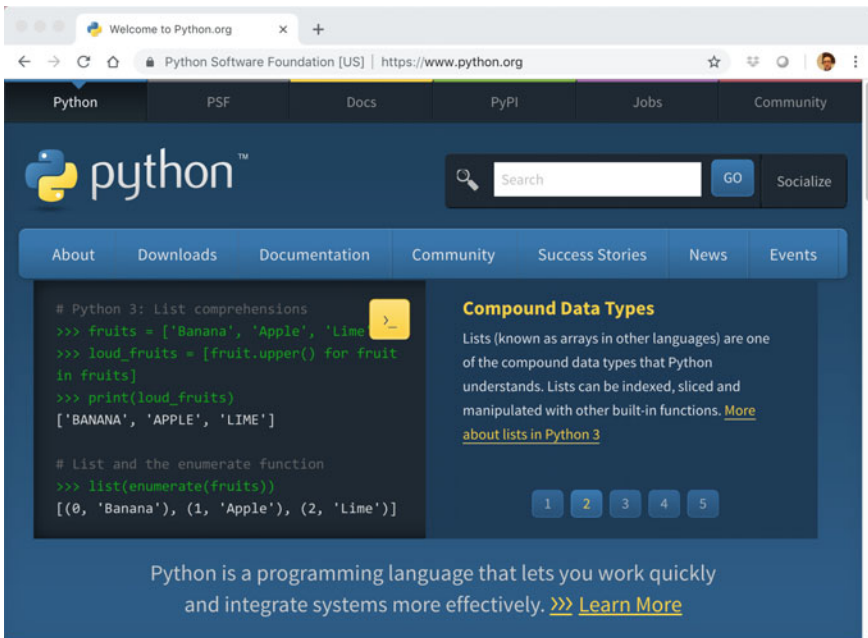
Welcome to Python.org

Python Software Foundation [US] | https://www.python.org

Python PSF Docs PyPI Jobs Community

python™

Search GO Socialize

About Downloads Documentation Community Success Stories News Events

# Python 3: List comprehensions
>>> fruits = ['Banana', 'Apple', 'Lime
>>> loud_fruits = [fruit.upper() for fruit in fruits]
>>> print(loud_fruits)
['BANANA', 'APPLE', 'LIME']

# List and the enumerate function
>>> list(enumerate(fruits))
[(0, 'Banana'), (1, 'Apple'), (2, 'Lime')]

>_

Compound Data Types

Lists (known as arrays in other languages) are one of the compound data types that Python understands. Lists can be indexed, sliced and manipulated with other built-in functions. More about lists in Python 3

1 2 3 4 5

Python is a programming language that lets you work quickly and integrate systems more effectively. >>> Learn More